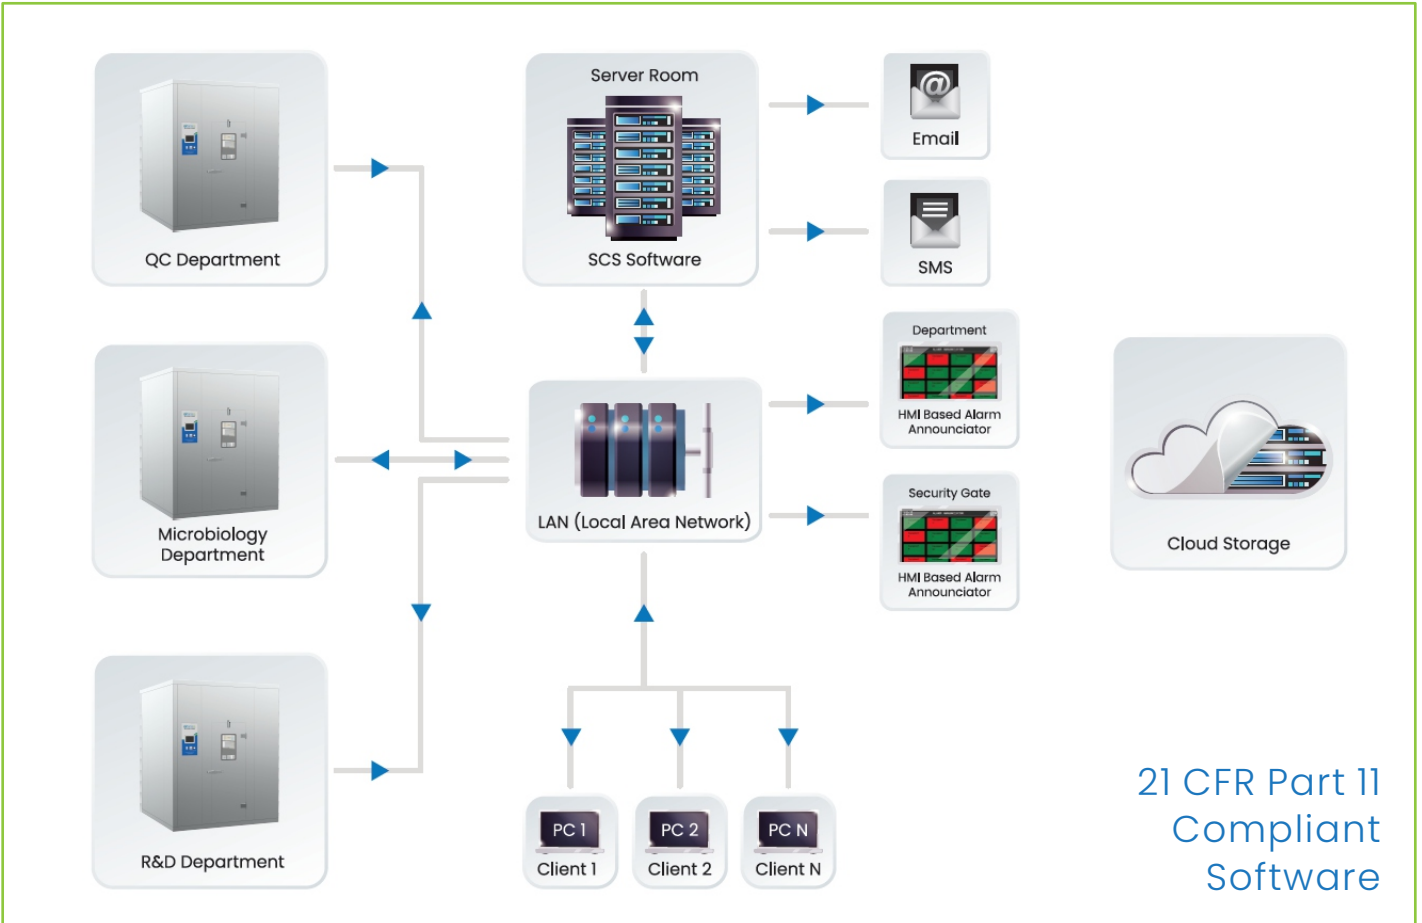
QC Department

Microbiology Department

R&D Department

Server Room

SCS Software

LAN (Local Area Network)

Email

SMS

Department

HMI Based Alarm Announciator

Security Gate

HMI Based Alarm Announciator

Cloud Storage

PC 1
Client 1

PC 2
Client 2

PC N
Client N

21 CFR Part 11 Compliant Software